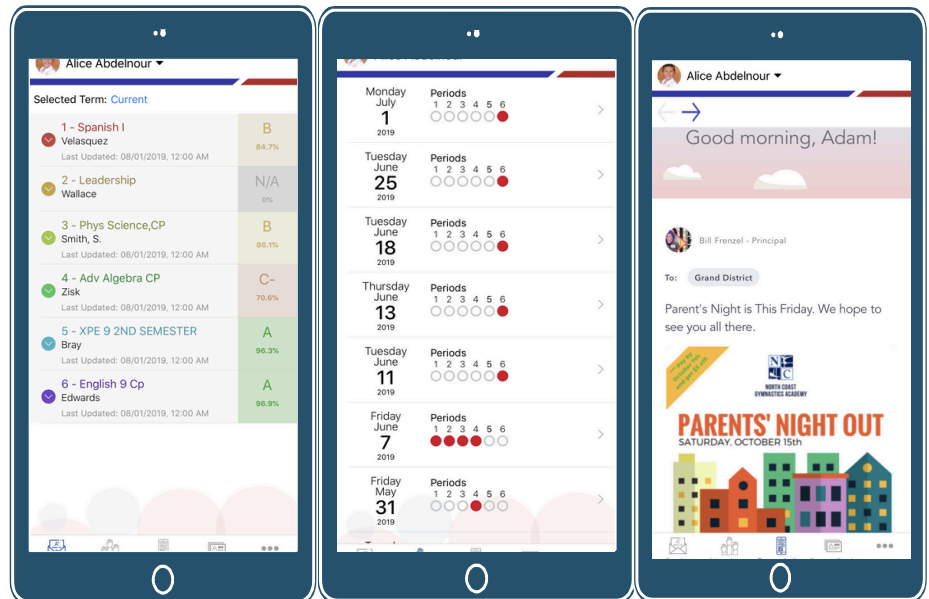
Alice Abdelnour

Selected Term: Current

1 - Spanish I
Velasquez
Last Updated: 08/01/2019, 12:00 AM
B
84.7%

2 - Leadership
Wallace
N/A
0%

3 - Phys Science,CP
Smith, S.
Last Updated: 08/01/2019, 12:00 AM
B
86.1%

4 - Adv Algebra CP
Zisk
Last Updated: 08/01/2019, 12:00 AM
C-
70.6%

5 - XPE 9 2ND SEMESTER
Bray
Last Updated: 08/01/2019, 12:00 AM
A
96.3%

6 - English 9 Cp
Edwards
Last Updated: 08/01/2019, 12:00 AM
A
96.9%

Monday July 1 2019 Periods 1 2 3 4 5 6

Tuesday June 25 2019 Periods 1 2 3 4 5 6

Tuesday June 18 2019 Periods 1 2 3 4 5 6

Thursday June 13 2019 Periods 1 2 3 4 5 6

Tuesday June 11 2019 Periods 1 2 3 4 5 6

Friday June 7 2019 Periods 1 2 3 4 5 6

Friday May 31 2019 Periods 1 2 3 4 5 6

Alice Abdelnour

Good morning, Adam!

Bill Frenzel - Principal

To: Grand District

Parent's Night is This Friday. We hope to see you all there.

NC
NORTH COAST GYMNASTICS ACADEMY

PARENTS' NIGHT OUT
SATURDAY, OCTOBER 15th